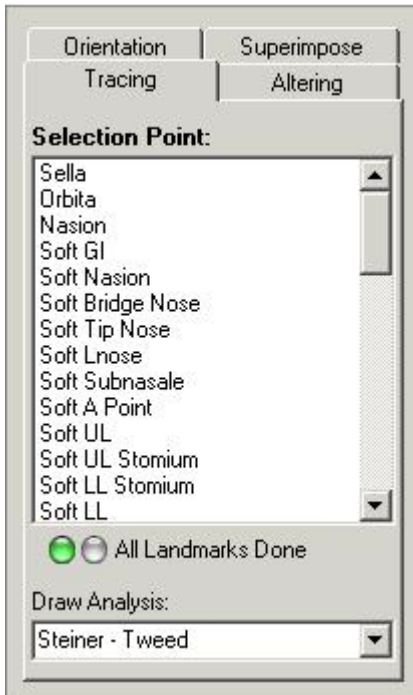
Orientation
Superimpose
Tracing
Altering

Selection Point:

Sella
Orbita
Nasion
Soft Gl
Soft Nasion
Soft Bridge Nose
Soft Tip Nose
Soft Lnose
Soft Subnasale
Soft A Point
Soft UL
Soft UL Stomium
Soft LL Stomium
Soft LL

All Landmarks Done

Draw Analysis:

Steiner - Tweed